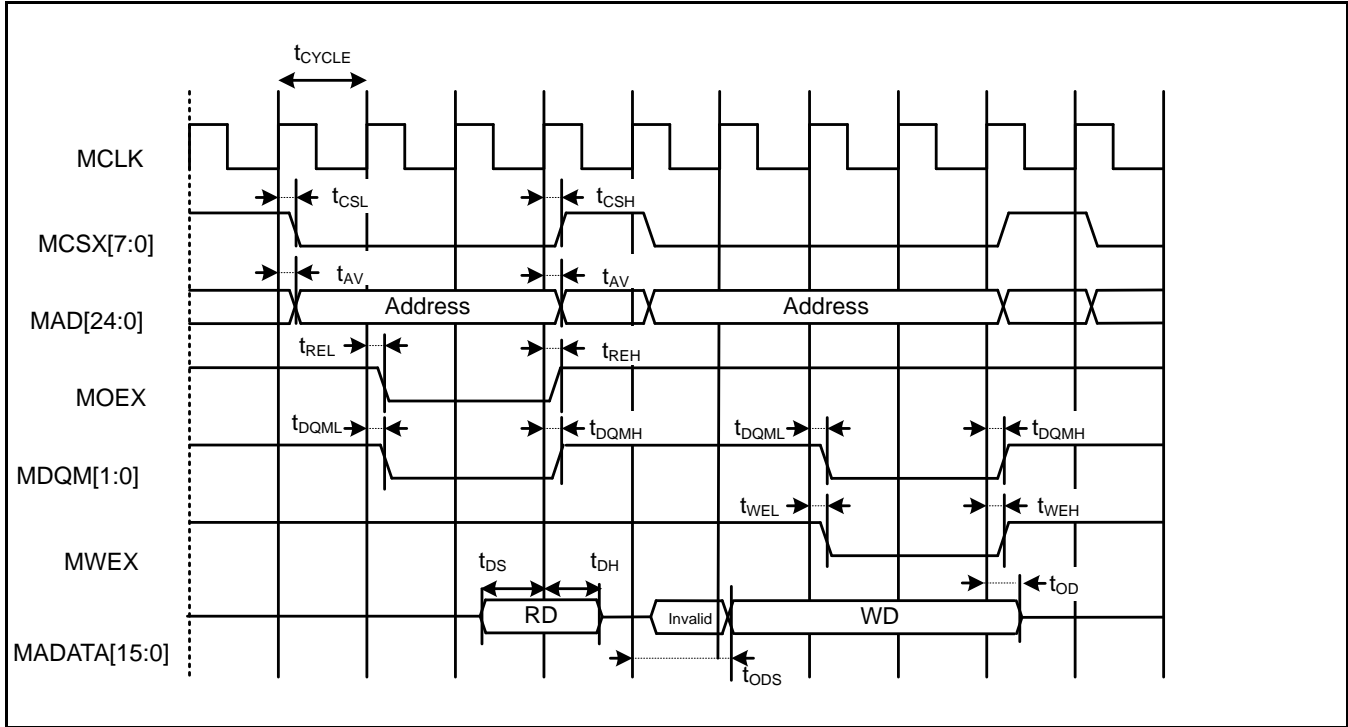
$t_{CYCLE}$

MCLK

$t_{CSL}$

$t_{CSH}$

MCSX[7:0]

$t_{AV}$

$t_{AV}$

Address

Address

MAD[24:0]

$t_{REL}$

$t_{REH}$

MOEX

$t_{DQML}$

$t_{DQMH}$

$t_{DQML}$

$t_{DQMH}$

MDQM[1:0]

$t_{WEL}$

$t_{WEH}$

MWEX

$t_{DS}$

$t_{DH}$

$t_{OD}$

RD

Invalid

WD

MADATA[15:0]

$t_{ODS}$